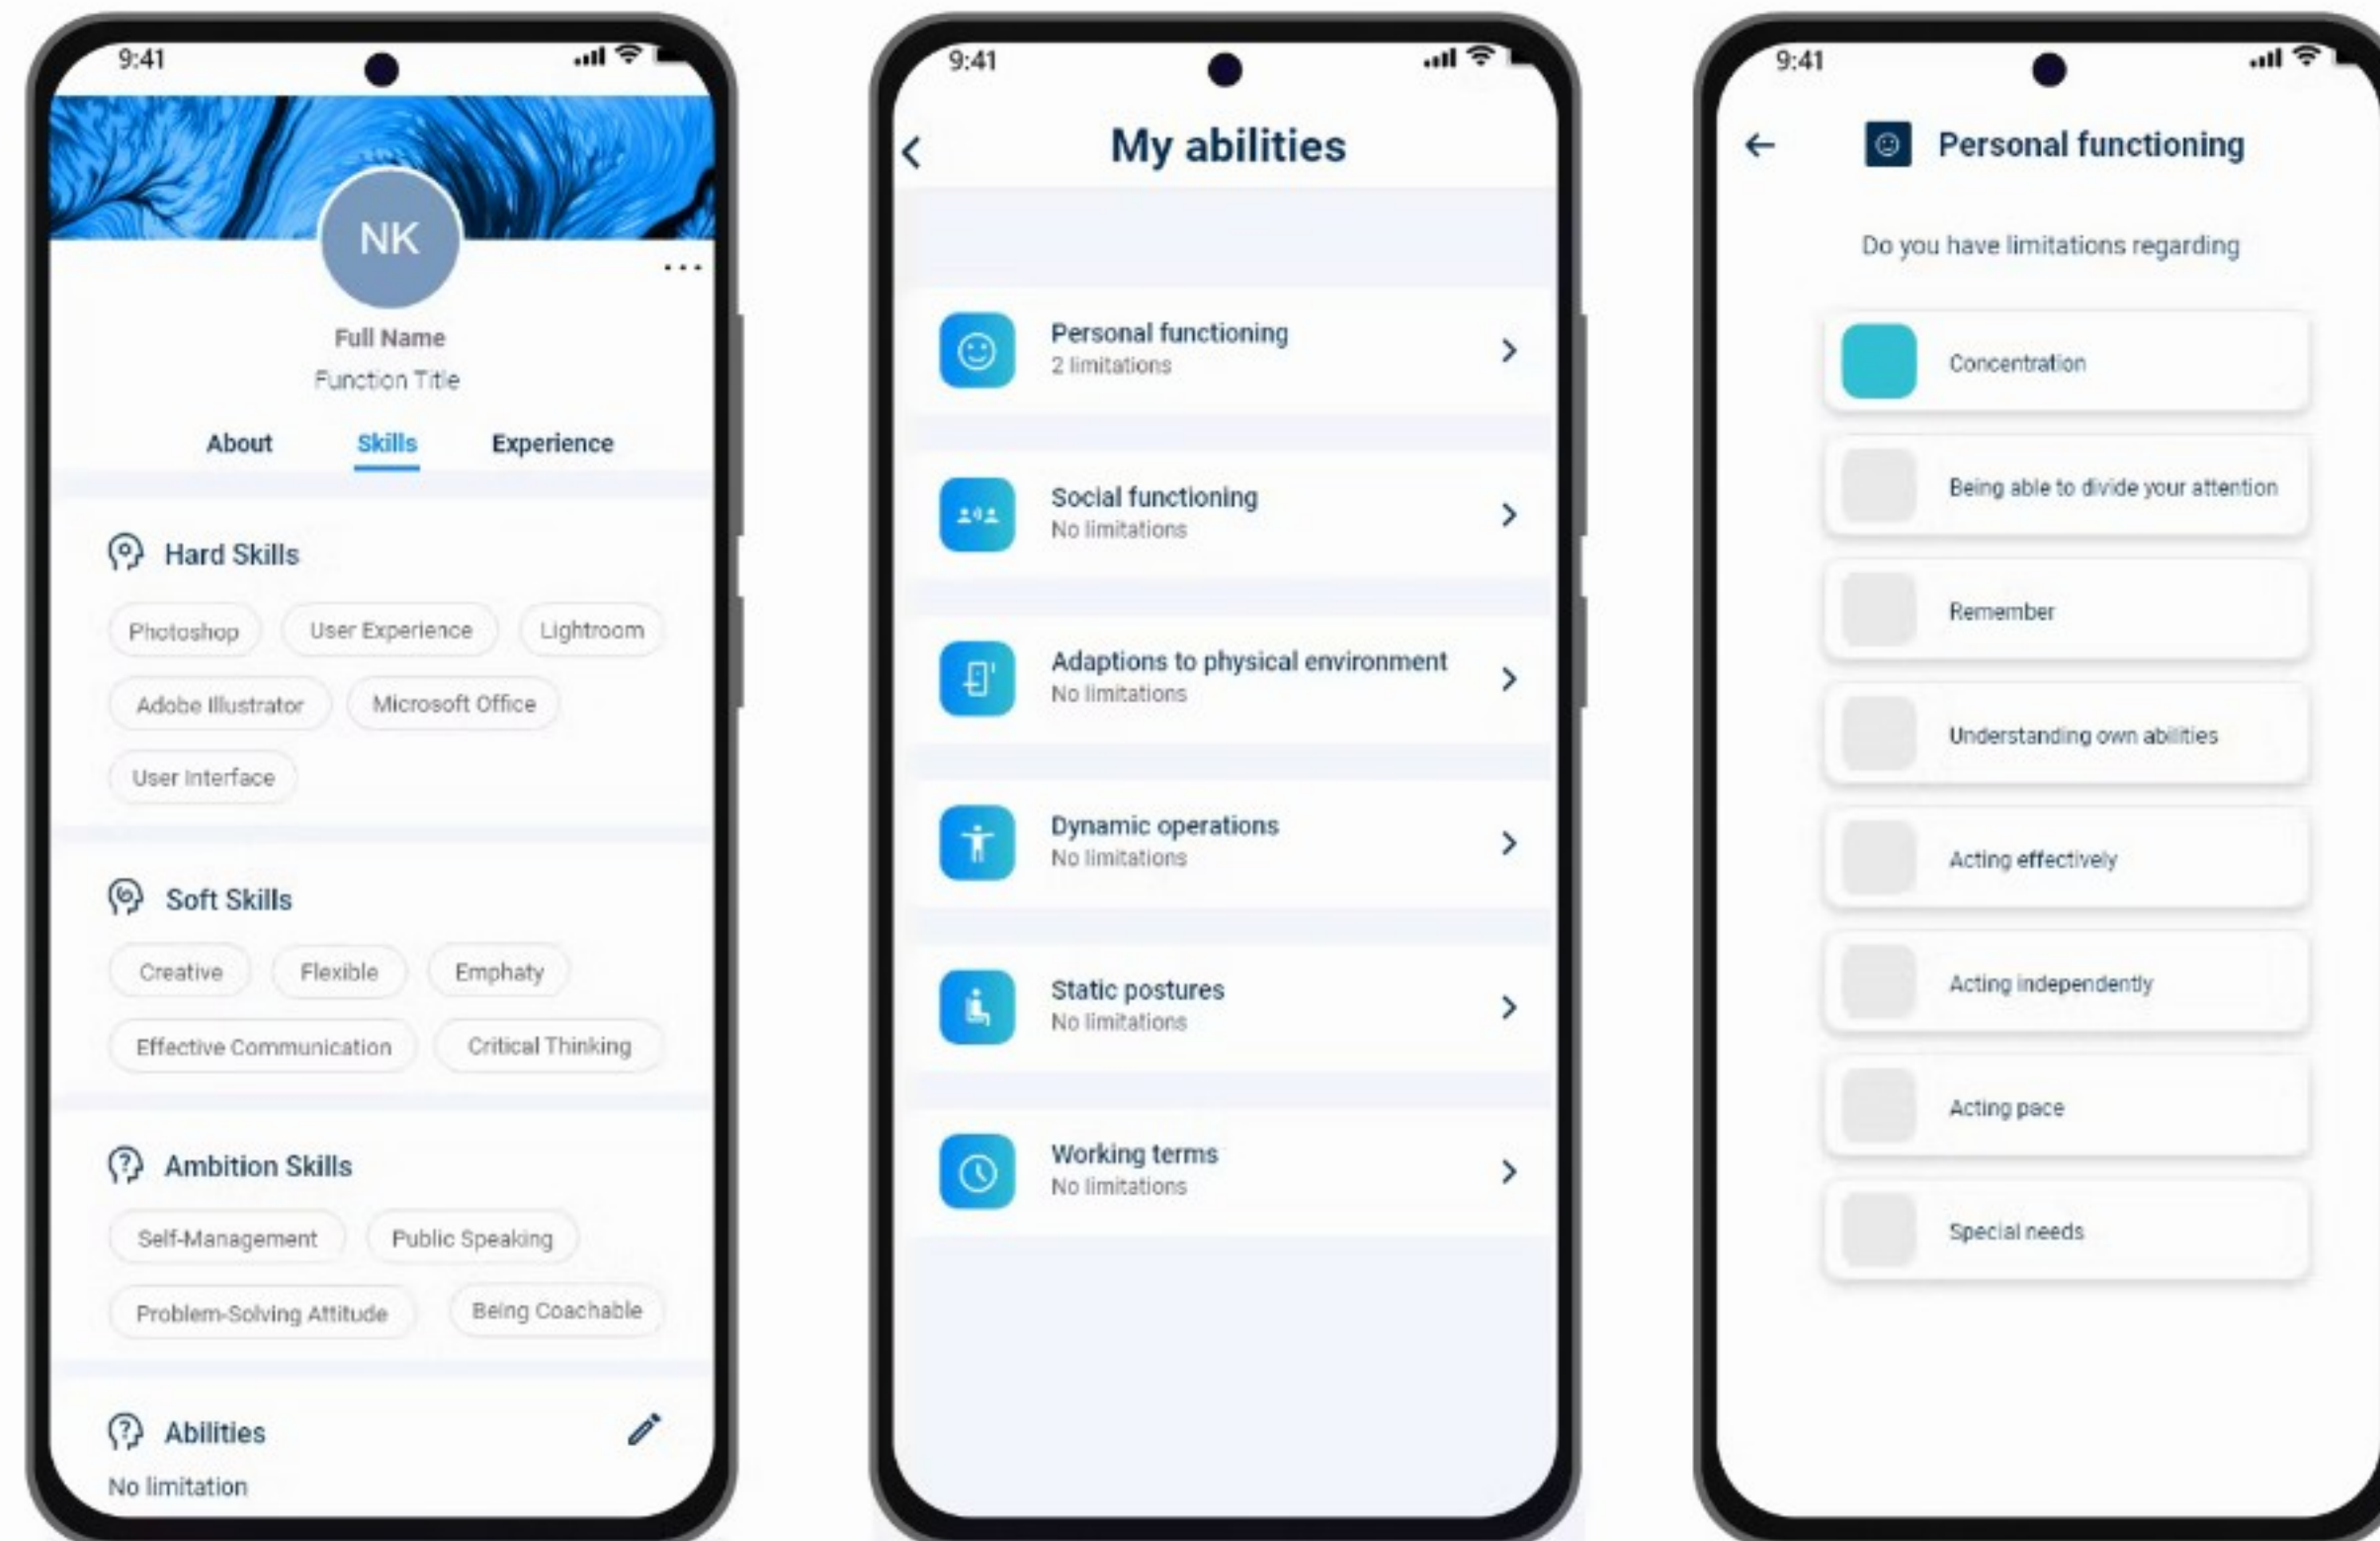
9:41

NK

Full Name
Function Title

About Skills Experience

Hard Skills

Photoshop User Experience Lightroom
Adobe Illustrator Microsoft Office
User Interface

Soft Skills

Creative Flexible Emphaty
Effective Communication Critical Thinking

Ambition Skills

Self-Management Public Speaking
Problem-Solving Attitude Being Coachable

Abilities
No limitation

9:41

My abilities

Personal functioning
2 limitations

Social functioning
No limitations

Adaptions to physical environment
No limitations

Dynamic operations
No limitations

Static postures
No limitations

Working terms
No limitations

9:41

Personal functioning

Do you have limitations regarding

Concentration
Being able to divide your attention
Remember
Understanding own abilities
Acting effectively
Acting independently
Acting pace
Special needs